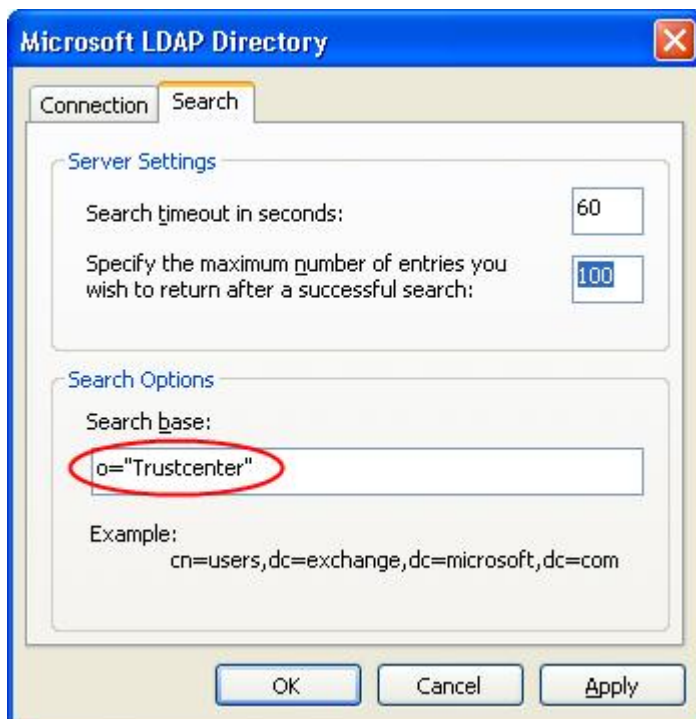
Microsoft LDAP Directory

Connection | Search

Server Settings

Search timeout in seconds: 60

Specify the maximum number of entries you wish to return after a successful search: 100

Search Options

Search base:

o="Trustcenter"

Example:
cn=users,dc=exchange,dc=microsoft,dc=com

OK | Cancel | Apply